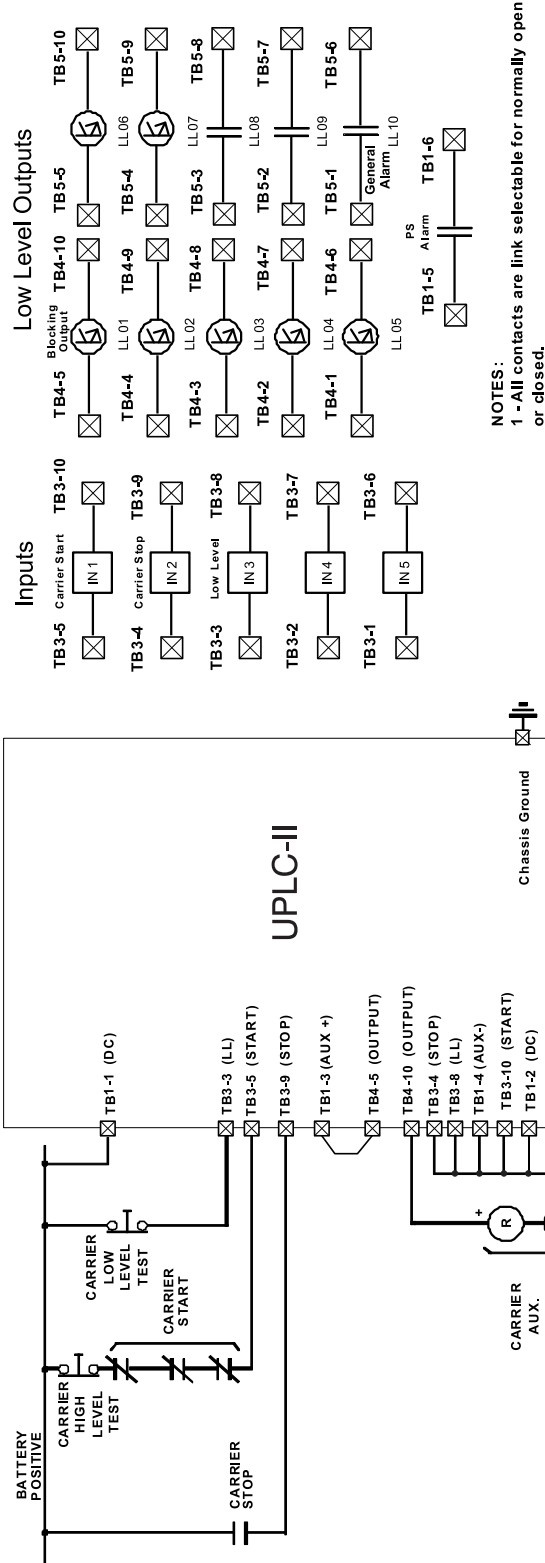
BATTERY POSITIVE

CARRIER HIGH LEVEL TEST

CARRIER LOW LEVEL TEST

CARRIER START

CARRIER STOP

CARRIER AUX.

R

+

TB1-1 (DC)

TB3-3 (LL)

TB3-5 (START)

TB3-9 (STOP)

TB1-3 (AUX +)

TB4-5 (OUTPUT)

TB4-10 (OUTPUT)

TB3-4 (STOP)

TB3-8 (LL)

TB1-4 (AUX-)

TB3-10 (START)

TB1-2 (DC)

UPLC-II

Chassis Ground

Inputs

| | | |
|---|---|---|
| TB3-5 | Carrier Start IN 1 | TB3-10 |
| TB3-4 | Carrier Stop IN 2 | TB3-9 |
| TB3-3 | Low Level IN 3 | TB3-8 |
| TB3-2 | IN 4 | TB3-7 |
| TB3-1 | IN 5 | TB3-6 |

Low Level Outputs

| | | | | | |
|---|---|---|---|---|---|
| TB4-5 | Blocking Output LL 01 | TB4-10 | TB5-5 | LL06 | TB5-10 |
| TB4-4 | LL 02 | TB4-9 | TB5-4 | LL07 | TB5-9 |
| TB4-3 | LL 03 | TB4-8 | TB5-3 | LL08 | TB5-8 |
| TB4-2 | LL 04 | TB4-7 | TB5-2 | LL09 | TB5-7 |
| TB4-1 | LL 05 | TB4-6 | TB5-1 | General Alarm LL10 | TB5-6 |

TB1-5 PS Alarm TB1-6

NOTES:
1 - All contacts are link selectable for normally open or closed.